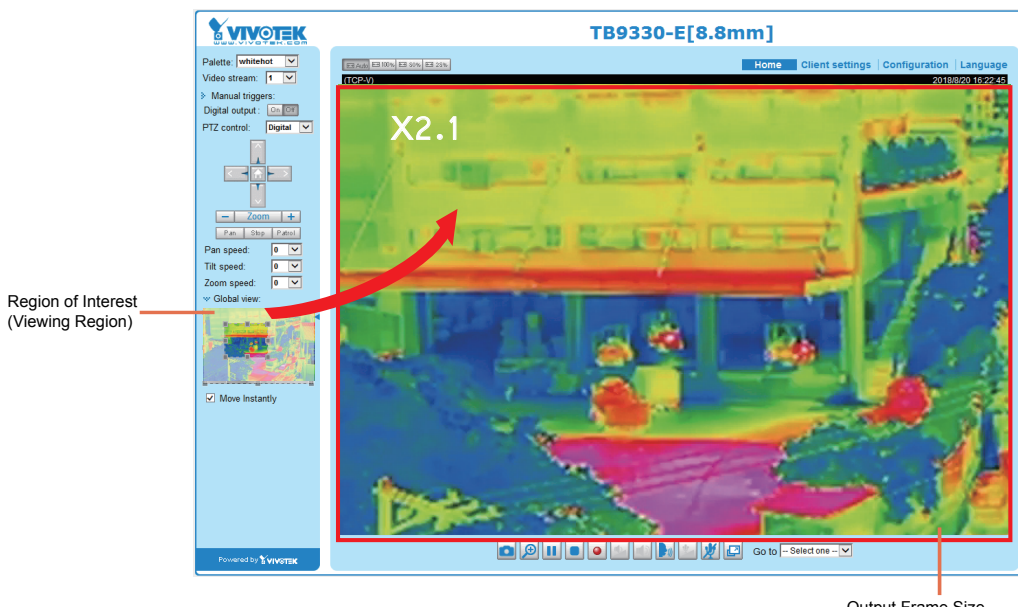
VIVOTEK
www.vivotek.com

TB9330-E[8.8mm]

Palette: whitehot
Video stream: 1
Manual triggers:
Digital output: On Off
PTZ control: Digital

Zoom
Pan Stop Patrol
Pan speed: 0
Tilt speed: 0
Zoom speed: 0
Global view:
Move Instantly

Powered by VIVOTEK

Auto 100% 50% 25%

Home | Client settings | Configuration | Language

(TCP-V) 2018/8/20 16:22:45

X2.1

Go to -- Select one --

Region of Interest
(Viewing Region)

Output Frame Size